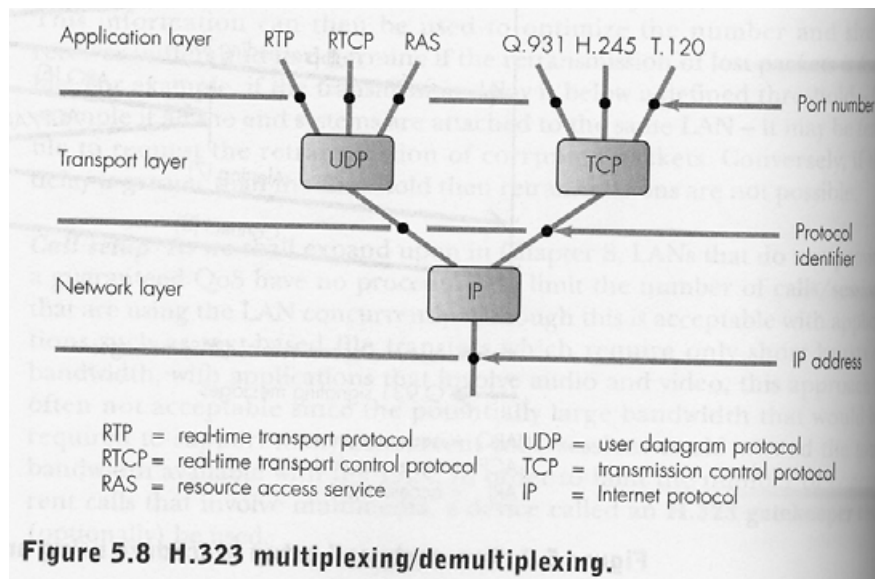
Application layer RTP RTCP RAS Q.931 H.245 T.120

Port number

Transport layer UDP TCP

Protocol identifier

Network layer IP

IP address

RTP = real-time transport protocol
RTCP = real-time transport control protocol
RAS = resource access service

UDP = user datagram protocol
TCP = transmission control protocol
IP = Internet protocol

Figure 5.8 H.323 multiplexing/demultiplexing.